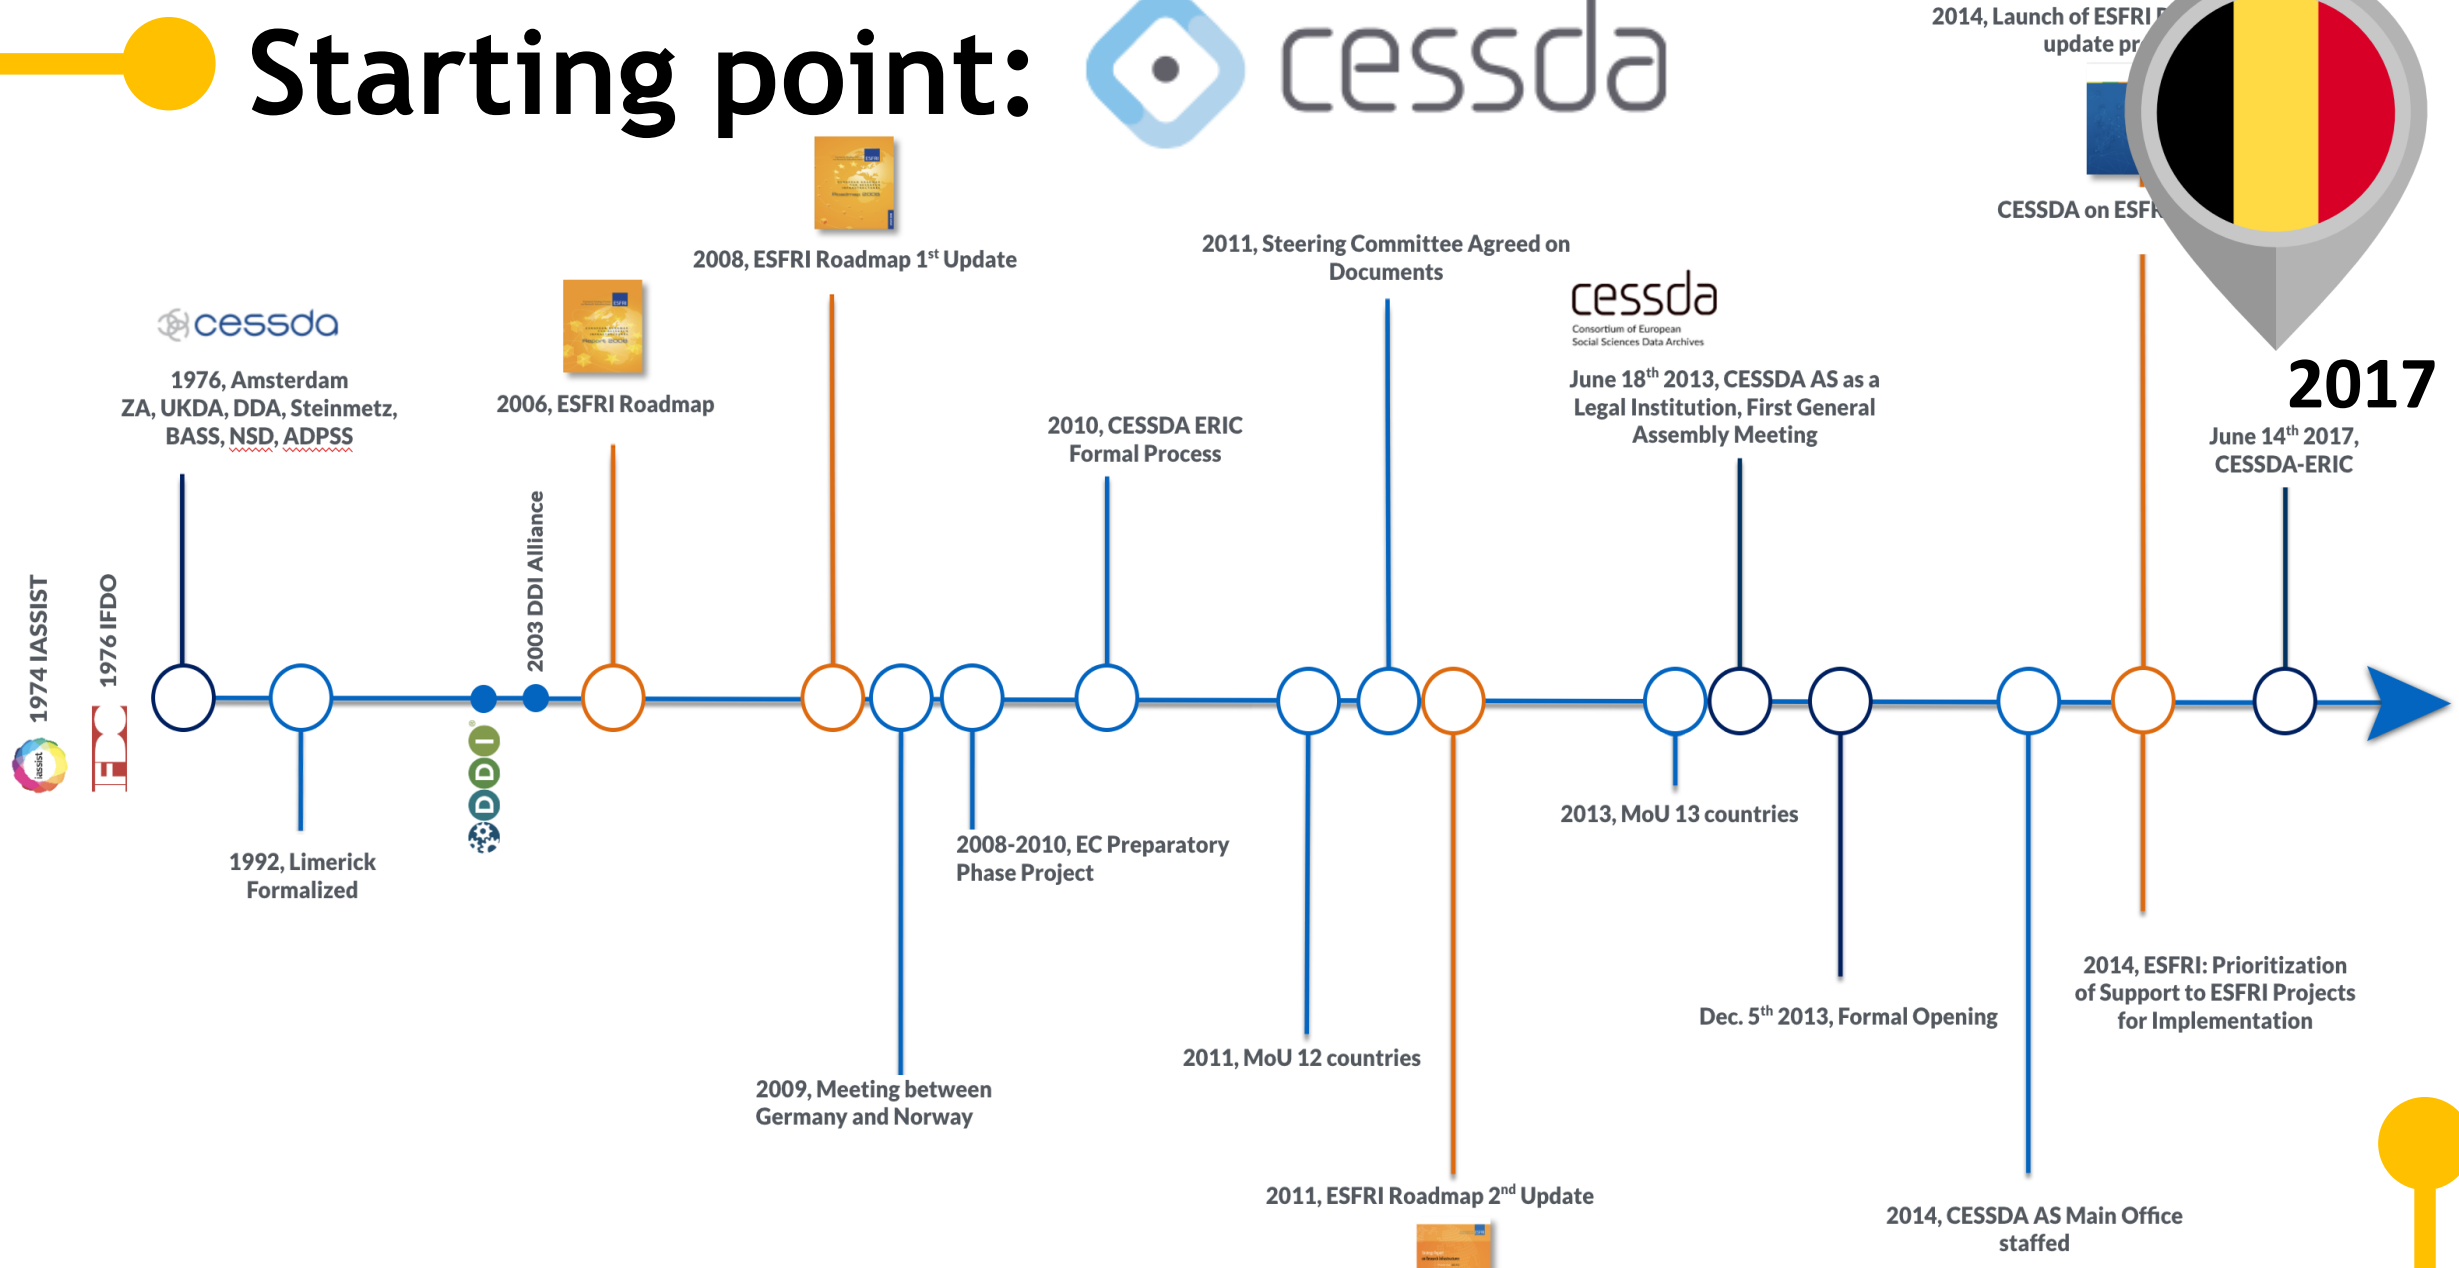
Starting point: cessda

2014, Launch of ESFRI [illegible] update pr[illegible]

CESSDA on ESFR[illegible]

2017

2008, ESFRI Roadmap 1$^{st}$ Update

2011, Steering Committee Agreed on Documents

cessda

1976, Amsterdam ZA, UKDA, DDA, Steinmetz, BASS, NSD, ADPSS

2006, ESFRI Roadmap

cessda Consortium of European Social Sciences Data Archives

June 18$^{th}$ 2013, CESSDA AS as a Legal Institution, First General Assembly Meeting

2010, CESSDA ERIC Formal Process

June 14$^{th}$ 2017, CESSDA-ERIC

1974 IASSIST

1976 IFDO

2003 DDI Alliance

iassist

IFDO

DDI

1992, Limerick Formalized

2008-2010, EC Preparatory Phase Project

2013, MoU 13 countries

2014, ESFRI: Prioritization of Support to ESFRI Projects for Implementation

Dec. 5$^{th}$ 2013, Formal Opening

2011, MoU 12 countries

2009, Meeting between Germany and Norway

2011, ESFRI Roadmap 2$^{nd}$ Update

2014, CESSDA AS Main Office staffed